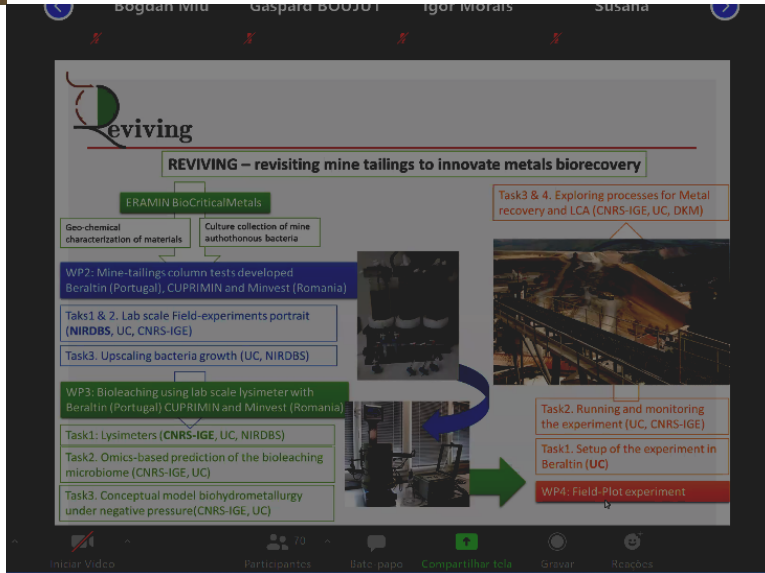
Bogdan Miu   Gaspard BOUJOT   Igor Morais   Susana

Reviving

REVIVING – revisiting mine tailings to innovate metals biorecovery

ERAMIN BioCriticalMetals

Geo-chemical characterization of materials

Culture collection of mine authothonous bacteria

WP2: Mine-tailings column tests developed Beraltin (Portugal), CUPRIMIN and Minvest (Romania)

Taks1 & 2. Lab scale Field-experiments portrait (NIRDBS, UC, CNRS-IGE)

Task3. Upscaling bacteria growth (UC, NIRDBS)

WP3: Bioleaching using lab scale lysimeter with Beraltin (Portugal) CUPRIMIN and Minvest (Romania)

Task1: Lysimeters (CNRS-IGE, UC, NIRDBS)

Task2. Omics-based prediction of the bioleaching microbiome (CNRS-IGE, UC)

Task3. Conceptual model biohydrometallurgy under negative pressure(CNRS-IGE, UC)

Task3 & 4. Exploring processes for Metal recovery and LCA (CNRS-IGE, UC, DKM)

Task2. Running and monitoring the experiment (UC, CNRS-IGE)

Task1. Setup of the experiment in Beraltin (UC)

WP4: Field-Plot experiment

Iniciar Vídeo   70 Participantes   Bate-papo   Compartilhar tela   Gravar   Reações